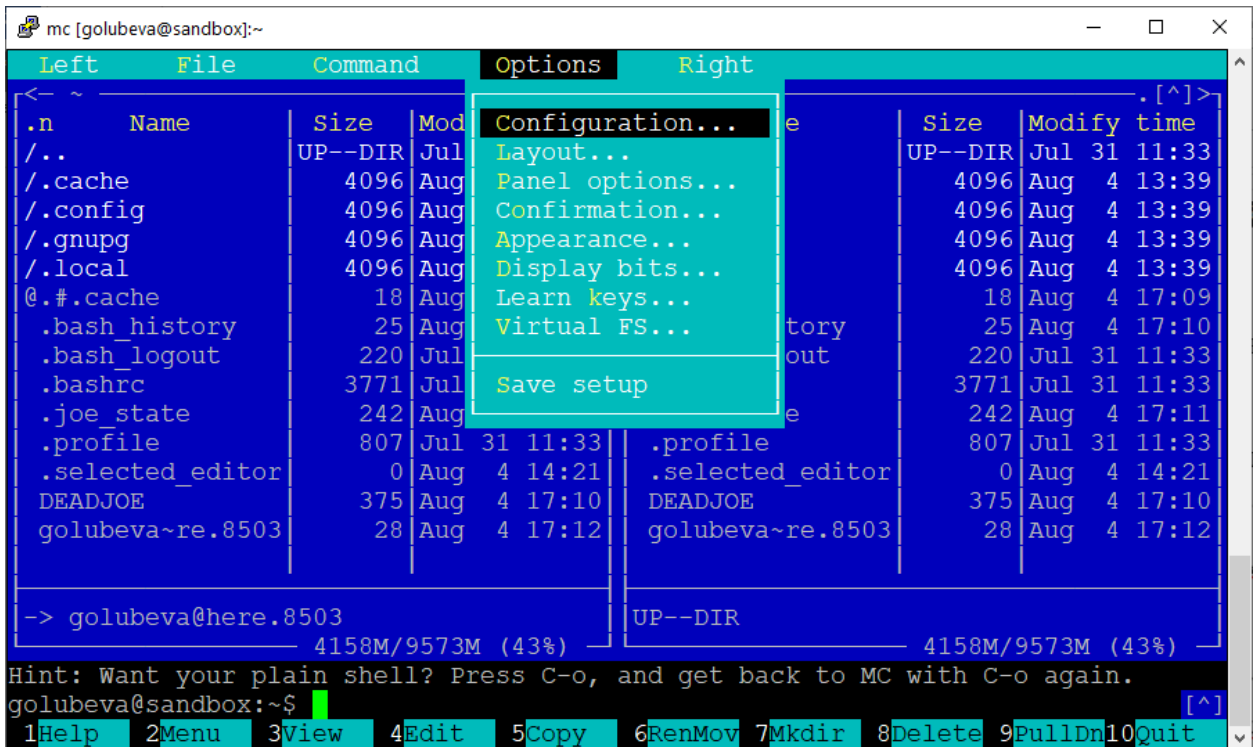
mc [golubeva@sandbox]:~

Left File Command Options Right

<- ~ .[^]>

| .n Name | Size | Mod |
|---|---|---|
| /.. | UP--DIR | Jul |
| /.cache | 4096 | Aug |
| /.config | 4096 | Aug |
| /.gnupg | 4096 | Aug |
| /.local | 4096 | Aug |
| @.#.cache | 18 | Aug |
| .bash_history | 25 | Aug |
| .bash_logout | 220 | Jul |
| .bashrc | 3771 | Jul |
| .joe_state | 242 | Aug |
| .profile | 807 | Jul 31 11:33 |
| .selected_editor | 0 | Aug 4 14:21 |
| DEADJOE | 375 | Aug 4 17:10 |
| golubeva~re.8503 | 28 | Aug 4 17:12 |

Configuration...
Layout...
Panel options...
Confirmation...
Appearance...
Display bits...
Learn keys...
Virtual FS...

Save setup

| e | Size | Modify time |
|---|---|---|
| | UP--DIR | Jul 31 11:33 |
| | 4096 | Aug 4 13:39 |
| | 4096 | Aug 4 13:39 |
| | 4096 | Aug 4 13:39 |
| | 4096 | Aug 4 13:39 |
| | 18 | Aug 4 17:09 |
| tory | 25 | Aug 4 17:10 |
| out | 220 | Jul 31 11:33 |
| | 3771 | Jul 31 11:33 |
| e | 242 | Aug 4 17:11 |
| .profile | 807 | Jul 31 11:33 |
| .selected_editor | 0 | Aug 4 14:21 |
| DEADJOE | 375 | Aug 4 17:10 |
| golubeva~re.8503 | 28 | Aug 4 17:12 |

-> golubeva@here.8503
4158M/9573M (43%)

UP--DIR
4158M/9573M (43%)

Hint: Want your plain shell? Press C-o, and get back to MC with C-o again.
golubeva@sandbox:~$ [^]
1Help 2Menu 3View 4Edit 5Copy 6RenMov 7Mkdir 8Delete 9PullDn 10Quit